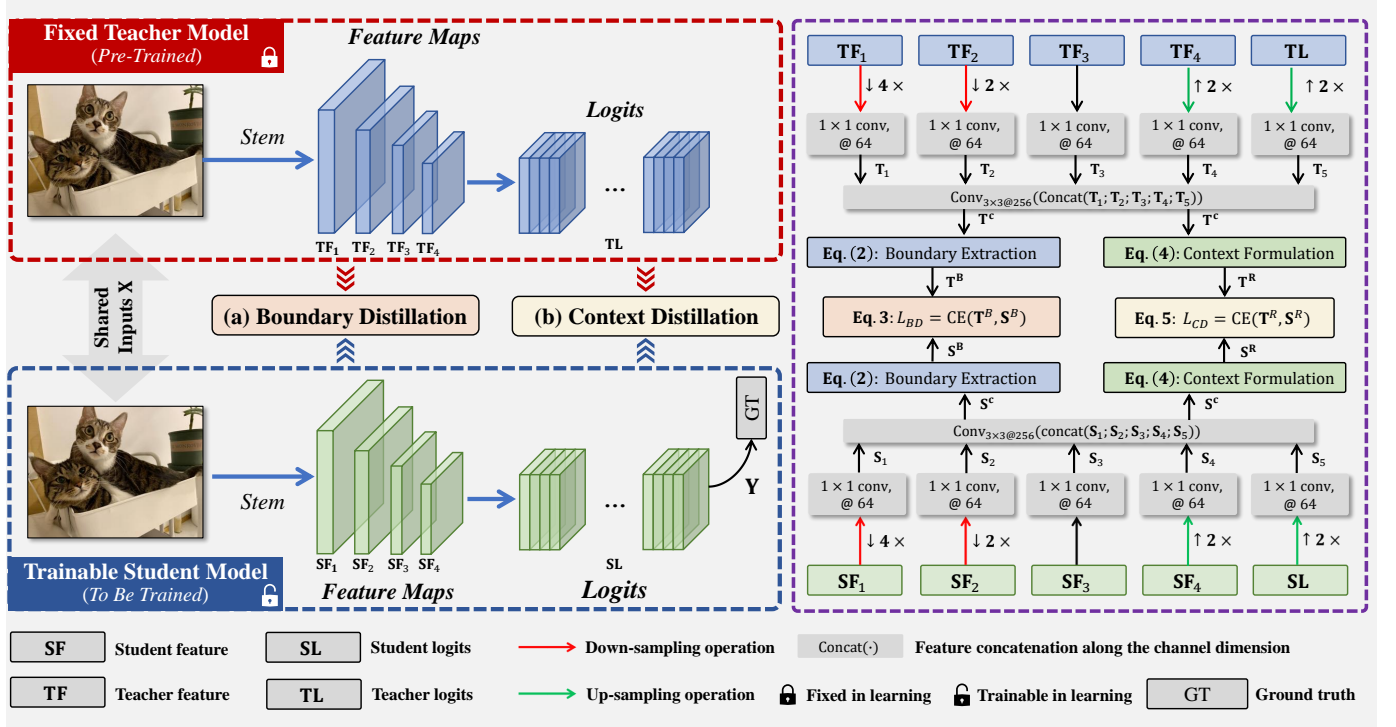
Fixed Teacher Model
(Pre-Trained)

Feature Maps

Stem

Logits

...

$TF_1$ $TF_2$ $TF_3$ $TF_4$

TL

Shared Inputs X

(a) Boundary Distillation

(b) Context Distillation

GT

Y

Stem

...

$SF_1$ $SF_2$ $SF_3$ $SF_4$

SL

Trainable Student Model
(To Be Trained)

Feature Maps

Logits

$TF_1$ | $TF_2$ | $TF_3$ | $TF_4$ | TL

$\downarrow 4\times$ | $\downarrow 2\times$ | $\uparrow 2\times$ | $\uparrow 2\times$

$1\times1$ conv, @ 64 | $1\times1$ conv, @ 64 | $1\times1$ conv, @ 64 | $1\times1$ conv, @ 64 | $1\times1$ conv, @ 64

$T_1$ $T_2$ $T_3$ $T_4$ $T_5$

$\text{Conv}_{3\times3@256}(\text{Concat}(T_1; T_2; T_3; T_4; T_5))$

$T^c$ $T^c$

Eq. (2): Boundary Extraction

Eq. (4): Context Formulation

$T^B$ $T^R$

Eq. 3: $L_{BD} = \text{CE}(T^B, S^B)$

Eq. 5: $L_{CD} = \text{CE}(T^R, S^R)$

$S^B$ $S^R$

Eq. (2): Boundary Extraction

Eq. (4): Context Formulation

$S^c$ $S^c$

$\text{Conv}_{3\times3@256}(\text{concat}(S_1; S_2; S_3; S_4; S_5))$

$S_1$ $S_2$ $S_3$ $S_4$ $S_5$

$1\times1$ conv, @ 64 | $1\times1$ conv, @ 64 | $1\times1$ conv, @ 64 | $1\times1$ conv, @ 64 | $1\times1$ conv, @ 64

$\downarrow 4\times$ | $\downarrow 2\times$ | $\uparrow 2\times$ | $\uparrow 2\times$

$SF_1$ | $SF_2$ | $SF_3$ | $SF_4$ | SL

SF Student feature
SL Student logits
Down-sampling operation
Concat(·) Feature concatenation along the channel dimension
TF Teacher feature
TL Teacher logits
Up-sampling operation
Fixed in learning
Trainable in learning
GT Ground truth